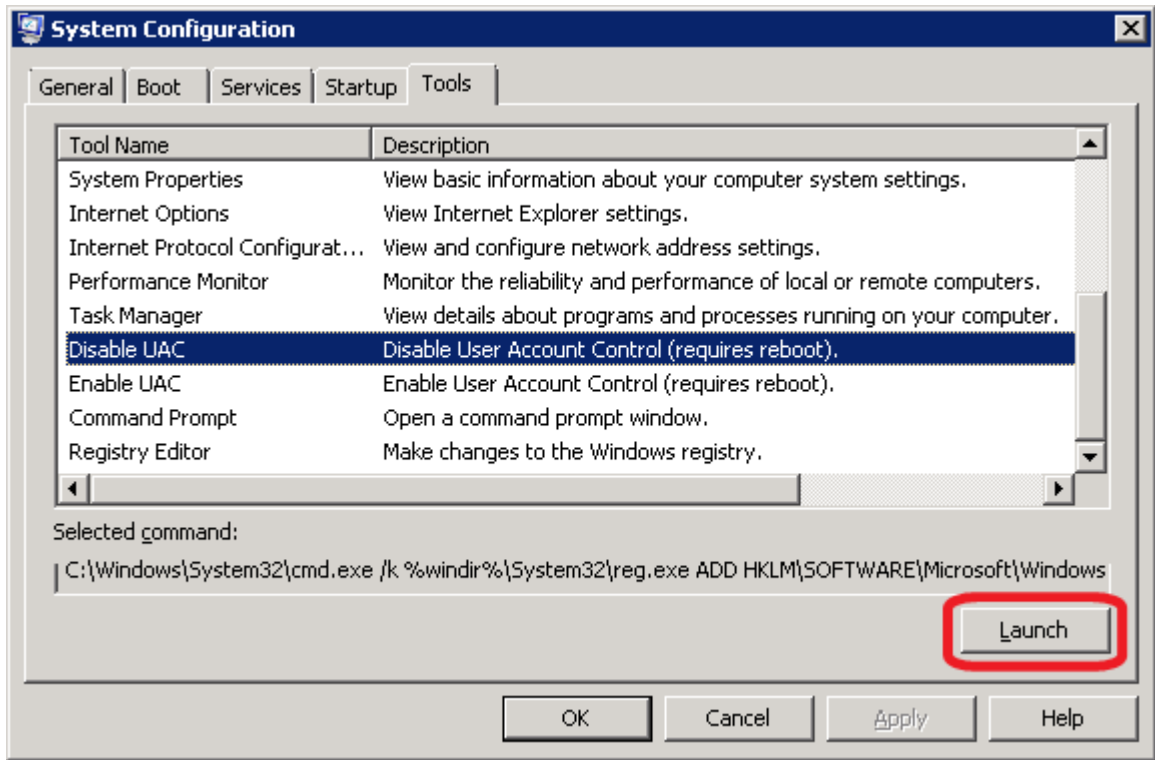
System Configuration

General | Boot | Services | Startup | Tools

| Tool Name | Description |
|---|---|
| System Properties | View basic information about your computer system settings. |
| Internet Options | View Internet Explorer settings. |
| Internet Protocol Configurat... | View and configure network address settings. |
| Performance Monitor | Monitor the reliability and performance of local or remote computers. |
| Task Manager | View details about programs and processes running on your computer. |
| Disable UAC | Disable User Account Control (requires reboot). |
| Enable UAC | Enable User Account Control (requires reboot). |
| Command Prompt | Open a command prompt window. |
| Registry Editor | Make changes to the Windows registry. |

Selected command:

C:\Windows\System32\cmd.exe /k %windir%\System32\reg.exe ADD HKLM\SOFTWARE\Microsoft\Windows

Launch

OK | Cancel | Apply | Help